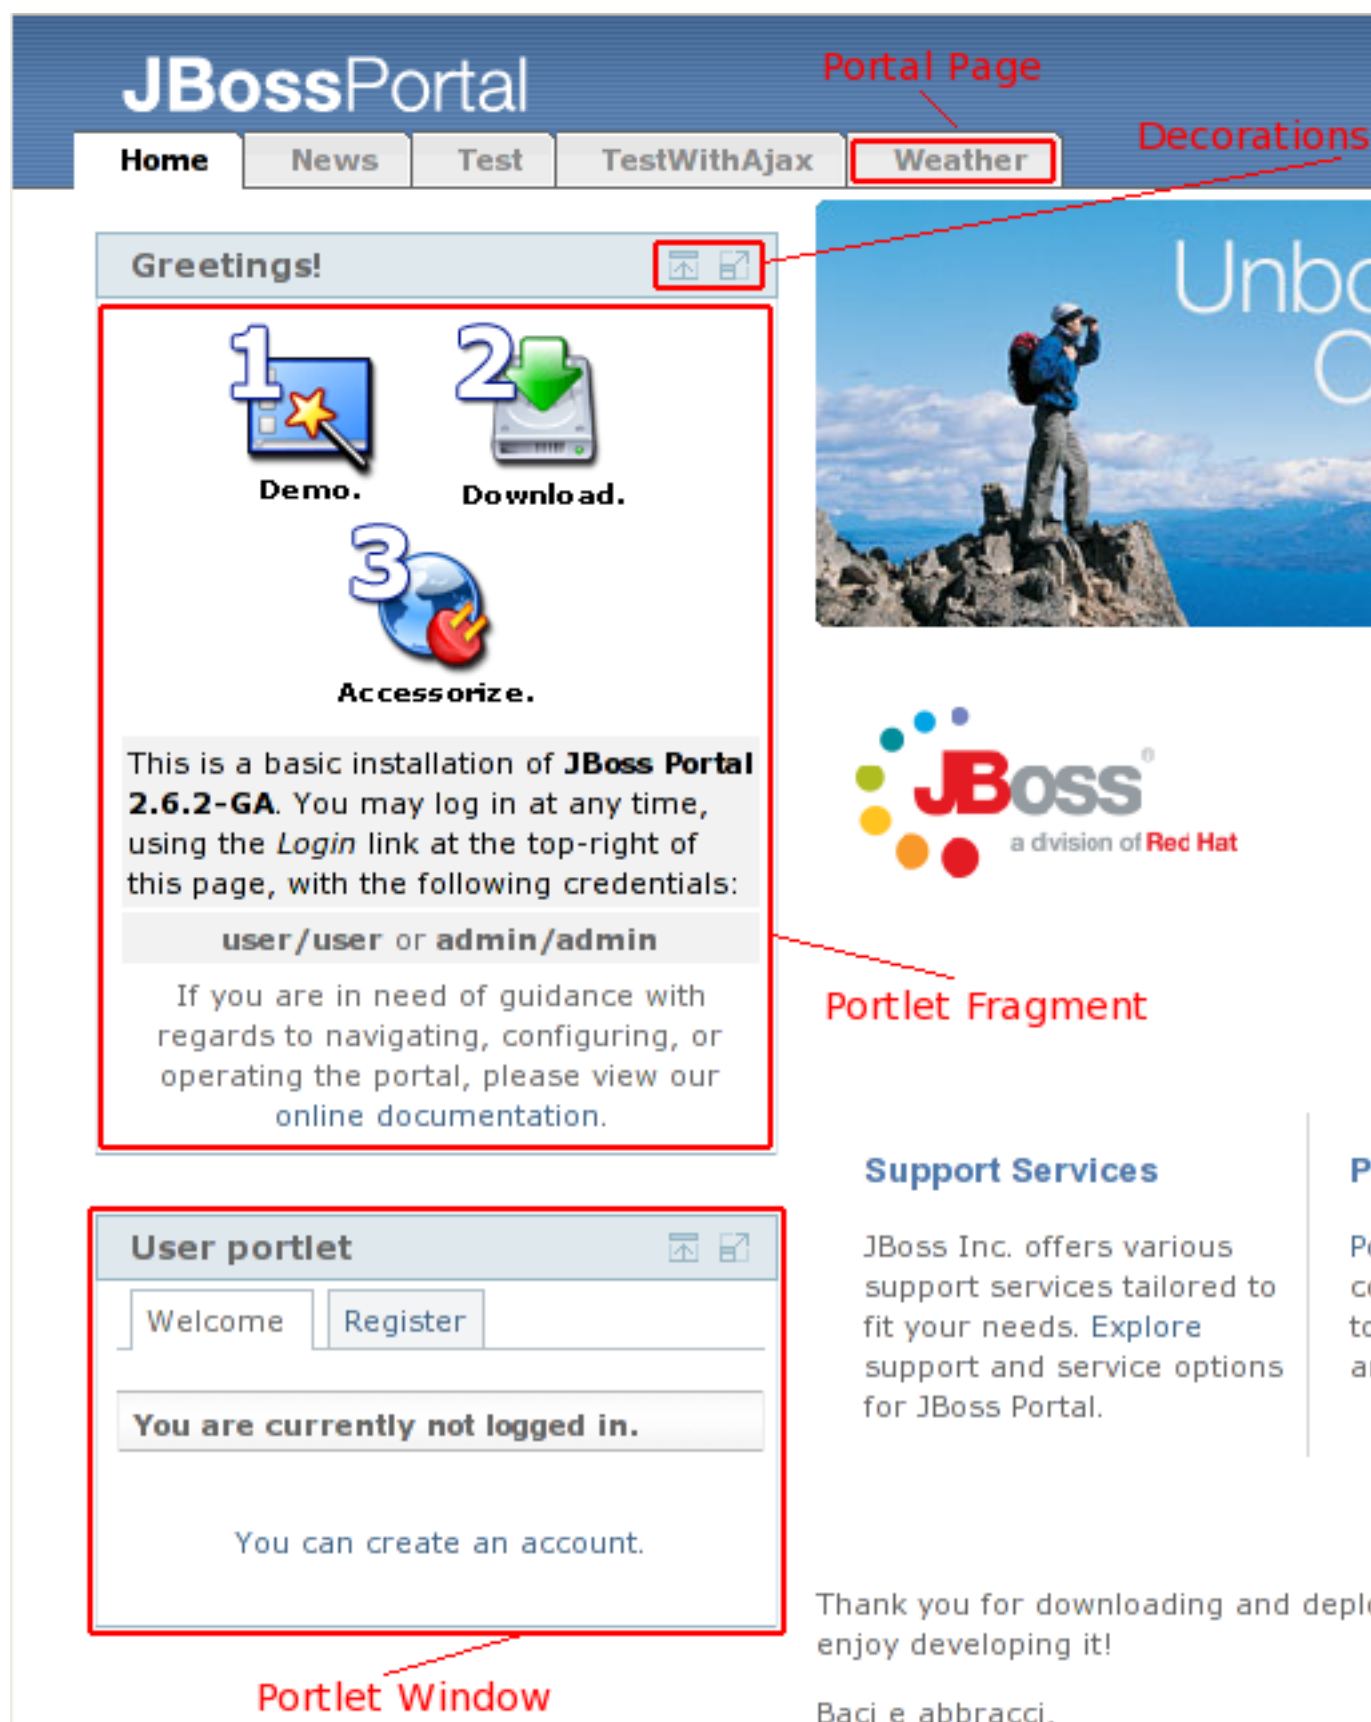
JBossPortal

Portal Page

Decorations

Home News Test TestWithAjax Weather

Greetings!

1 Demo.

2 Download.

3 Accessorize.

This is a basic installation of **JBoss Portal 2.6.2-GA**. You may log in at any time, using the *Login* link at the top-right of this page, with the following credentials:

**user/user** or **admin/admin**

If you are in need of guidance with regards to navigating, configuring, or operating the portal, please view our online documentation.

Unbo
O

JBoss
a division of Red Hat

Portlet Fragment

Support Services

JBoss Inc. offers various support services tailored to fit your needs. Explore support and service options for JBoss Portal.

P

Po
co
to
ar

User portlet

Welcome Register

You are currently not logged in.

You can create an account.

Thank you for downloading and depl
enjoy developing it!

Baci e abbracci,

Portlet Window